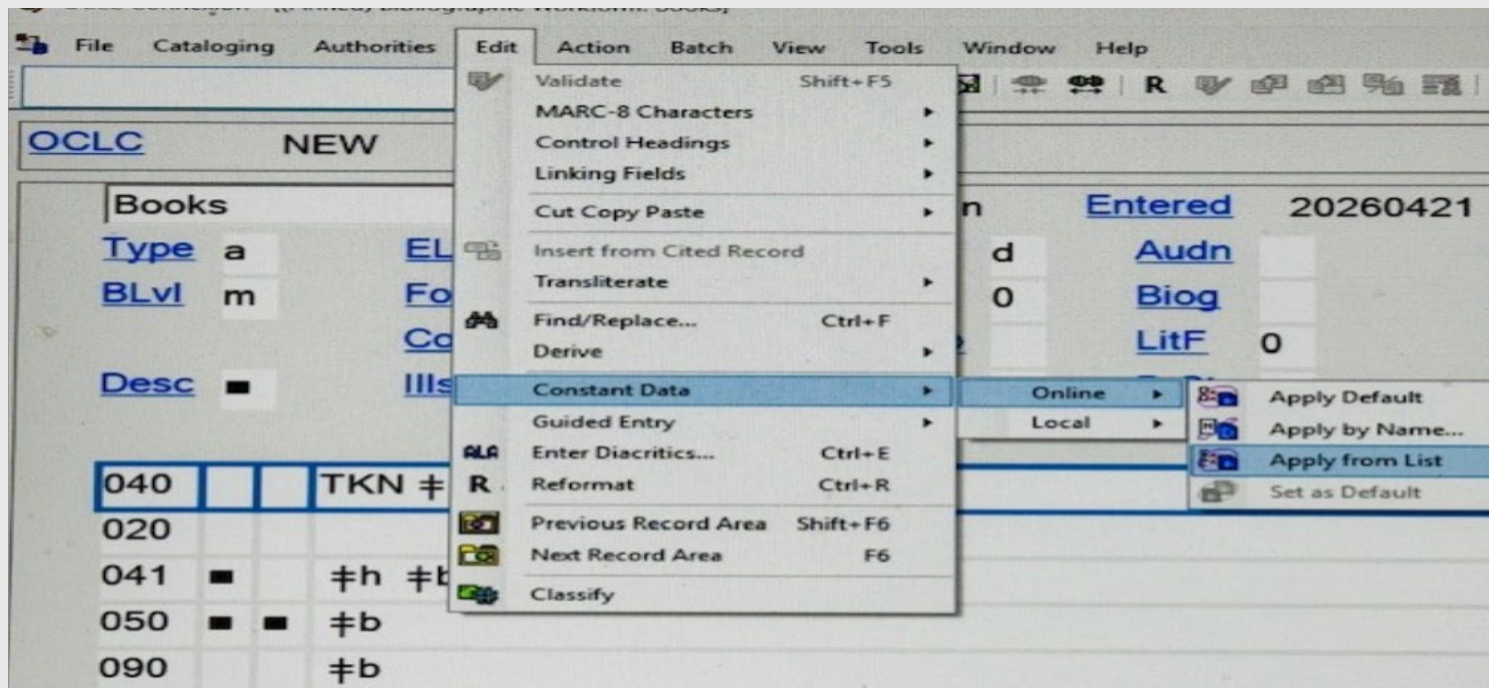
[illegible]

File Cataloging Authorities Edit Action Batch View Tools Window Help

R

OCLC NEW

Books

n Entered 20260421

Type a EL d Audn

BLvl m Fo 0 Biog

Co LitF 0

Desc ▬ Ills

Validate Shift+F5
MARC-8 Characters
Control Headings
Linking Fields
Cut Copy Paste
Insert from Cited Record
Transliterate
Find/Replace... Ctrl+F
Derive
Constant Data
Guided Entry
Enter Diacritics... Ctrl+E
Reformat Ctrl+R
Previous Record Area Shift+F6
Next Record Area F6
Classify

Online
Local

Apply Default
Apply by Name...
Apply from List
Set as Default

| 040 | | | TKN ǂ |
|---|---|---|---|
| 020 | | | |
| 041 | ▬ | | ǂh ǂb |
| 050 | ▬ | ▬ | ǂb |
| 090 | | | ǂb |